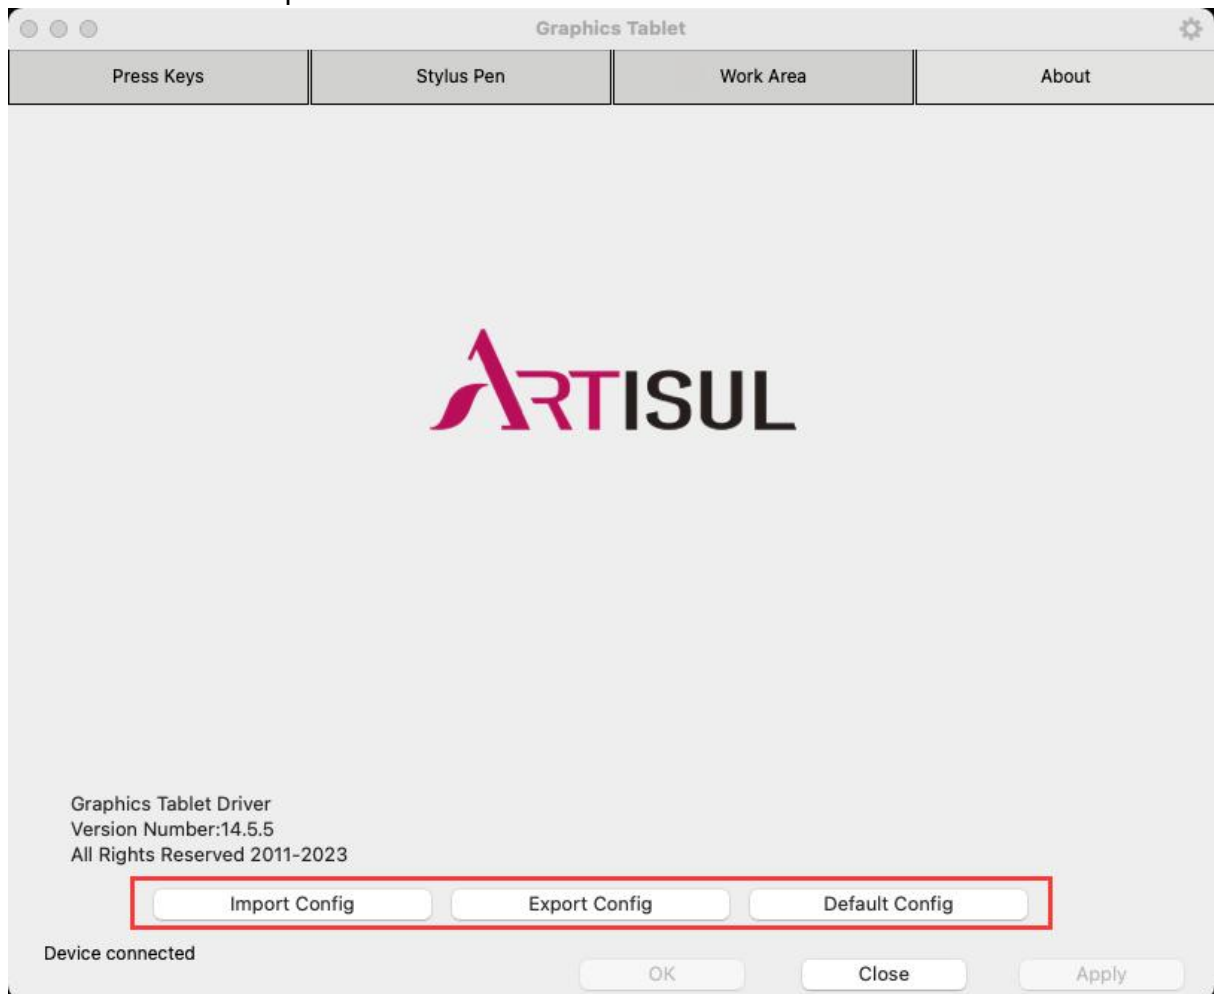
Graphics Tablet

Press Keys | Stylus Pen | Work Area | About

ARTISUL

Graphics Tablet Driver
Version Number:14.5.5
All Rights Reserved 2011-2023

Import Config
Export Config
Default Config

Device connected

OK
Close
Apply